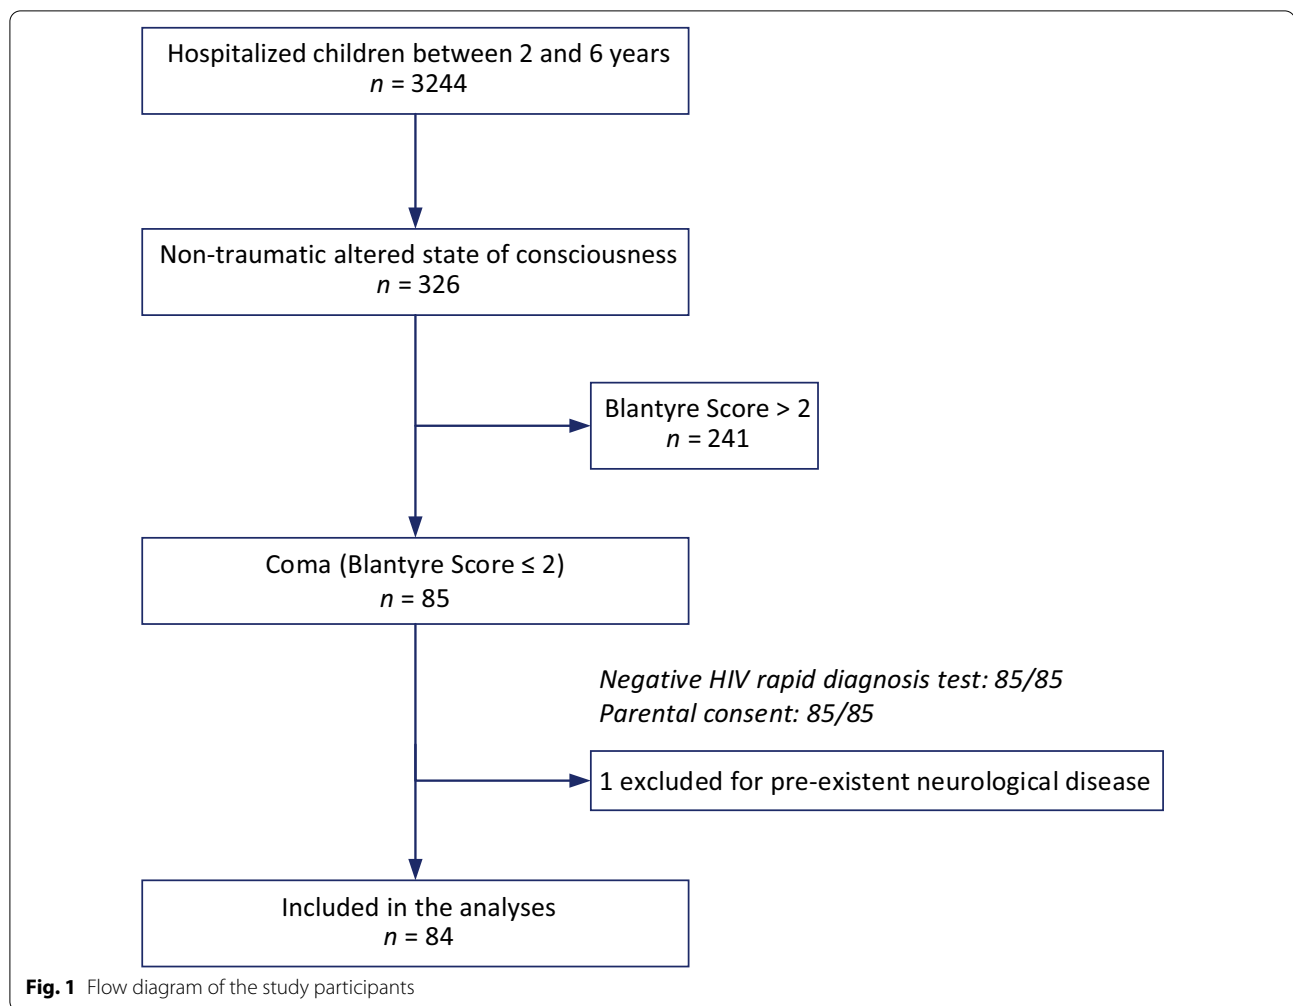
Hospitalized children between 2 and 6 years
$n$ = 3244

Non-traumatic altered state of consciousness
$n$ = 326

Blantyre Score > 2
$n$ = 241

Coma (Blantyre Score ≤ 2)
$n$ = 85

Negative HIV rapid diagnosis test: 85/85
Parental consent: 85/85

1 excluded for pre-existent neurological disease

Included in the analyses
$n$ = 84

Fig. 1 Flow diagram of the study participants